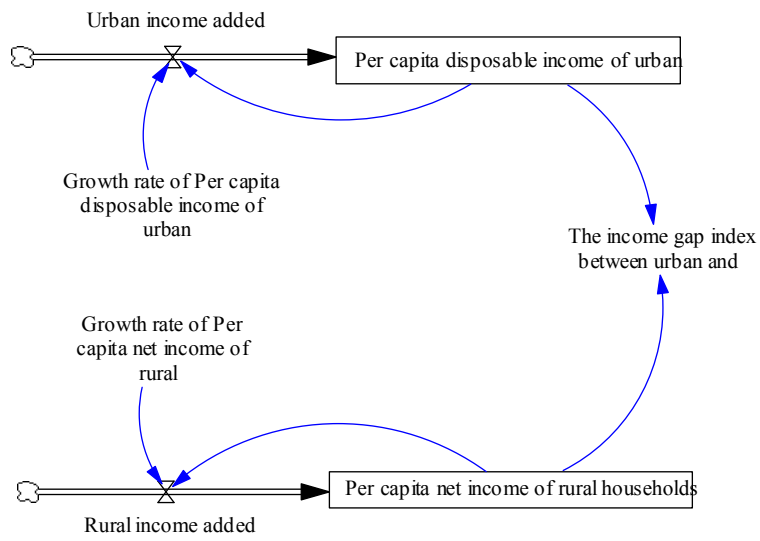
Urban income added

Per capita disposable income of urban

Growth rate of Per capita disposable income of urban

The income gap index between urban and

Growth rate of Per capita net income of rural

Per capita net income of rural households

Rural income added